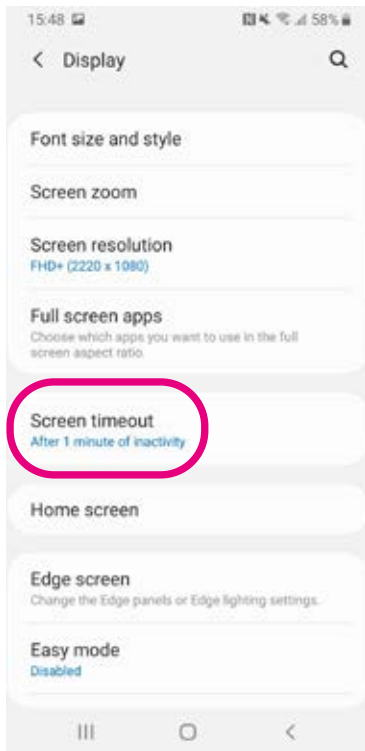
15:48

58%

Display

Font size and style

Screen zoom

Screen resolution
FHD+ (2220 x 1080)

Full screen apps
Choose which apps you want to use in the full screen aspect ratio.

Screen timeout
After 1 minute of inactivity

Home screen

Edge screen
Change the Edge panels or Edge lighting settings.

Easy mode
Disabled